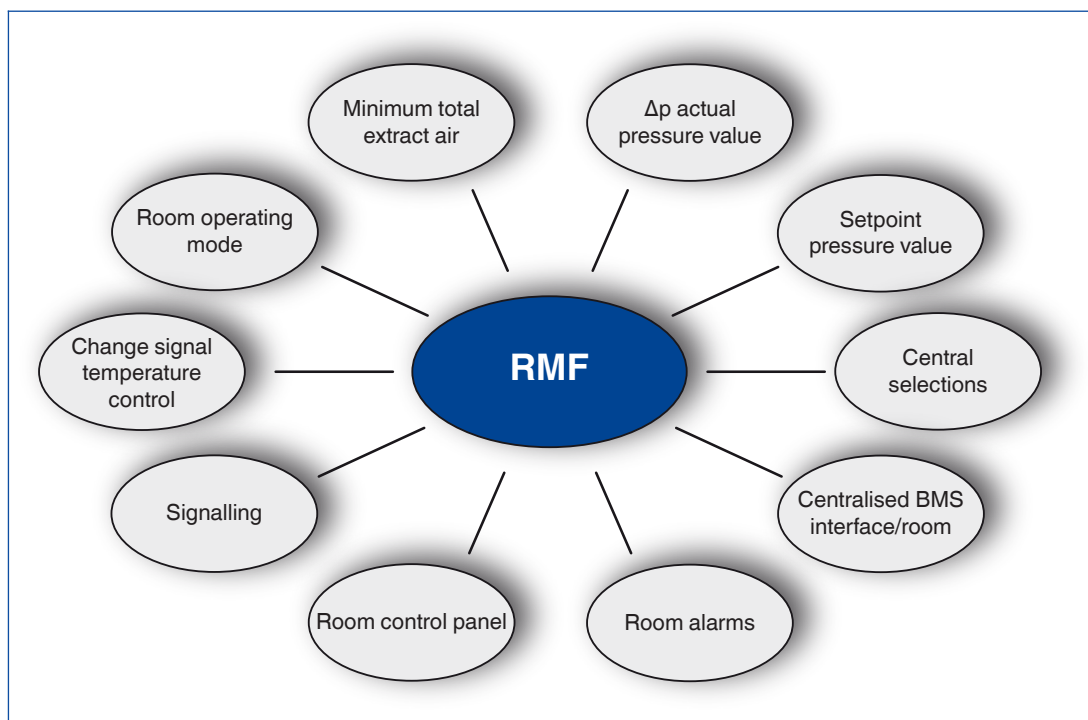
Minimum total extract air

Δp actual pressure value

Room operating mode

Setpoint pressure value

RMF

Change signal temperature control

Central selections

Signalling

Centralised BMS interface/room

Room control panel

Room alarms